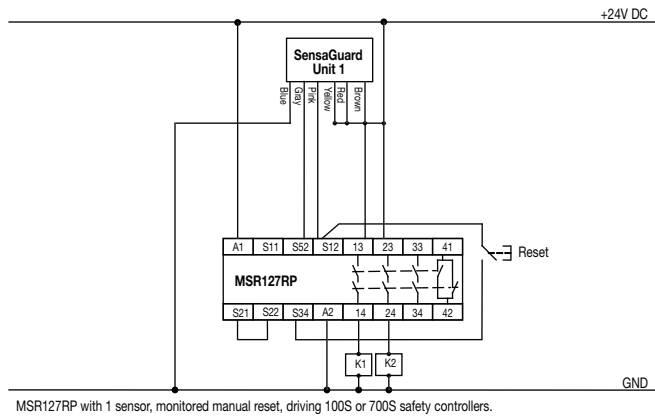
+24V DC

SensaGuard Unit 1

Blue
Gray
Pink
Yellow
Red
Brown

A1
S11
S52
S12
13
23
33
41

Reset

MSR127RP

S21
S22
S34
A2
14
24
34
42

K1
K2

GND

MSR127RP with 1 sensor, monitored manual reset, driving 100S or 700S safety controllers.